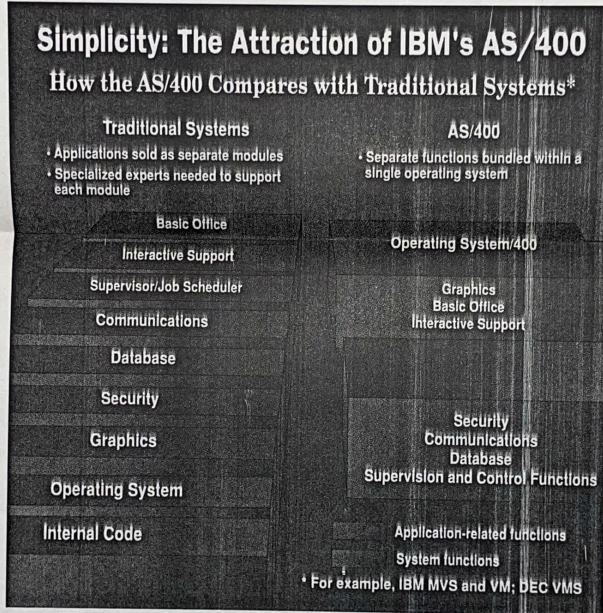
Simplicity: The Attraction of IBM's AS/400

How the AS/400 Compares with Traditional Systems*

Traditional Systems

• Applications sold as separate modules
• Specialized experts needed to support each module

Basic Office

Interactive Support

Supervisor/Job Scheduler

Communications

Database

Security

Graphics

Operating System

Internal Code

AS/400

• Separate functions bundled within a single operating system

Operating System/400

Graphics
Basic Office
Interactive Support

Security
Communications
Database
Supervision and Control Functions

Application-related functions

System functions

* For example, IBM MVS and VM; DEC VMS